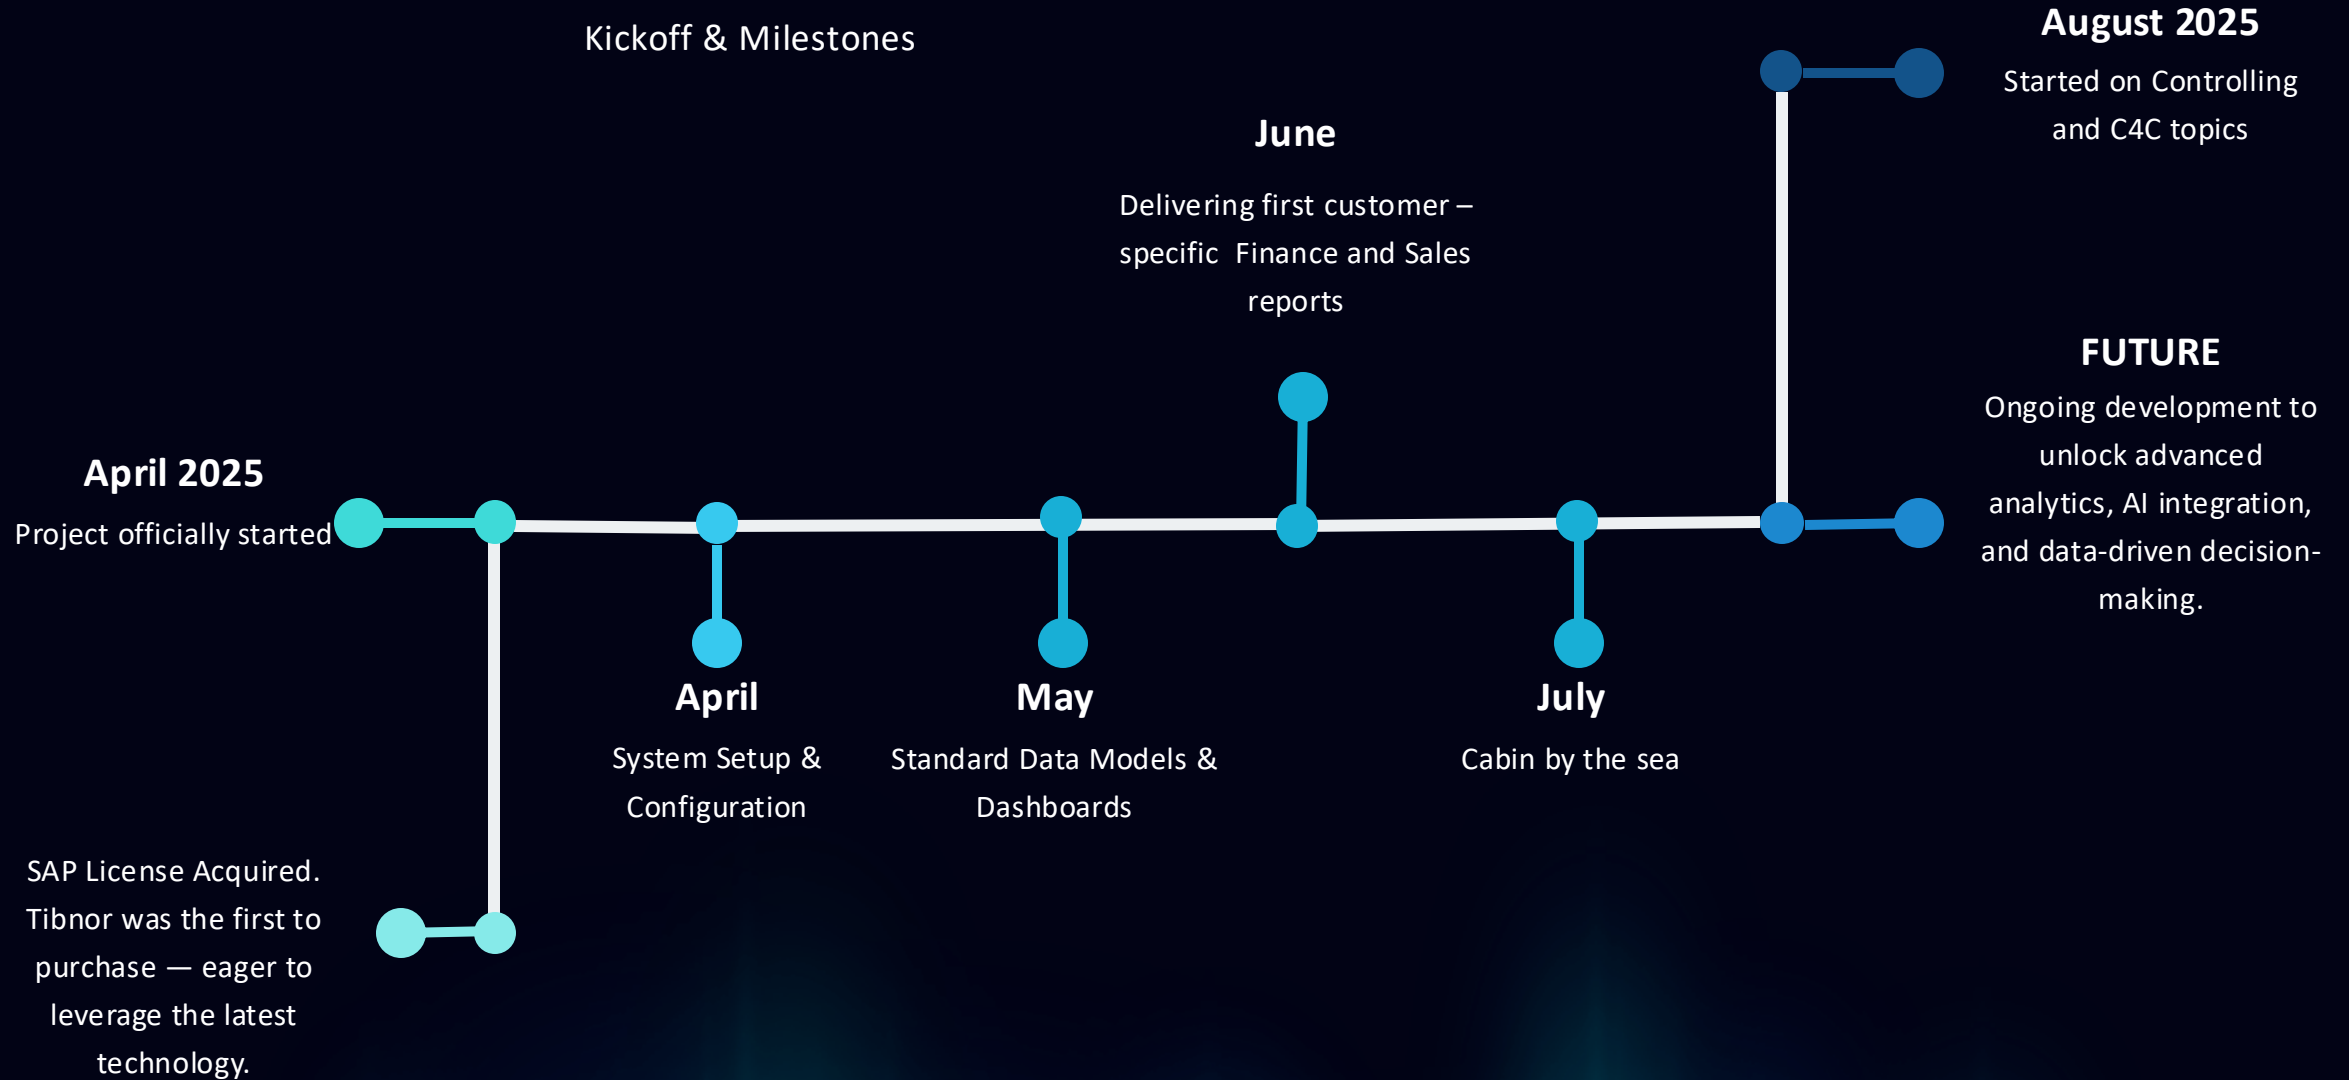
Kickoff & Milestones

August 2025

Started on Controlling and C4C topics

June

Delivering first customer – specific  Finance and Sales reports

FUTURE

Ongoing development to unlock advanced analytics, AI integration, and data-driven decision-making.

April 2025

Project officially started

April

System Setup & Configuration

May

Standard Data Models & Dashboards

July

Cabin by the sea

SAP License Acquired. Tibnor was the first to purchase — eager to leverage the latest technology.